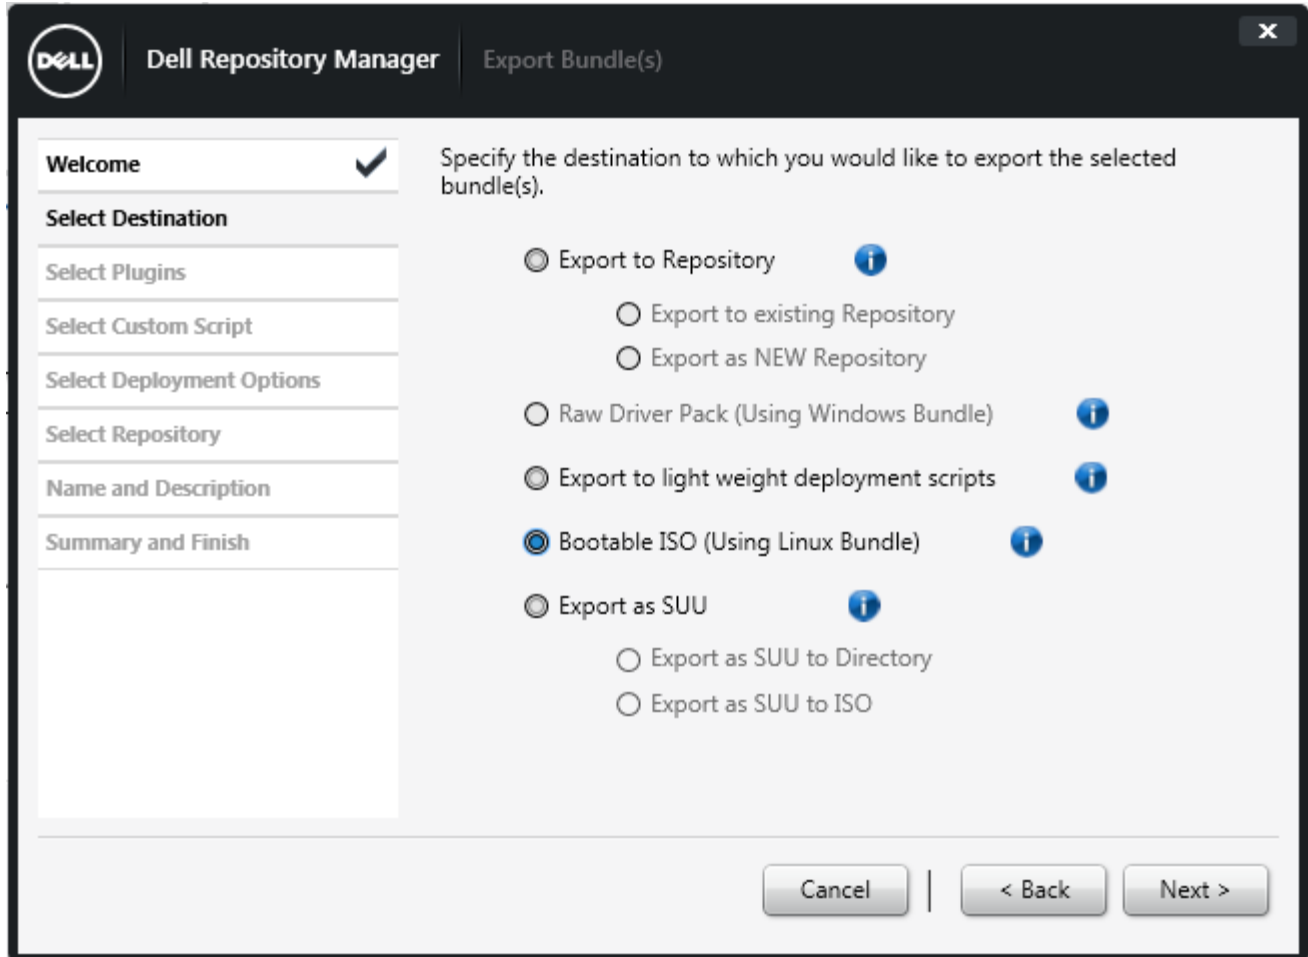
DELL Dell Repository Manager Export Bundle(s)

×

Welcome
Select Destination
Select Plugins
Select Custom Script
Select Deployment Options
Select Repository
Name and Description
Summary and Finish

Specify the destination to which you would like to export the selected bundle(s).

Export to Repository
Export to existing Repository
Export as NEW Repository
Raw Driver Pack (Using Windows Bundle)
Export to light weight deployment scripts
Bootable ISO (Using Linux Bundle)
Export as SUU
Export as SUU to Directory
Export as SUU to ISO

Cancel
< Back
Next >